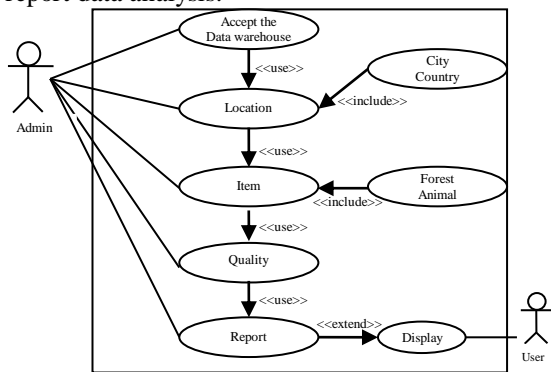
report data analysis.

Accept the Data warehouse

<<use>>

City Country

Location

<<include>>

Admin

<<use>>

Item

Forest Animal

<<include>>

<<use>>

Quality

<<use>>

Report

<<extend>>

Display

User